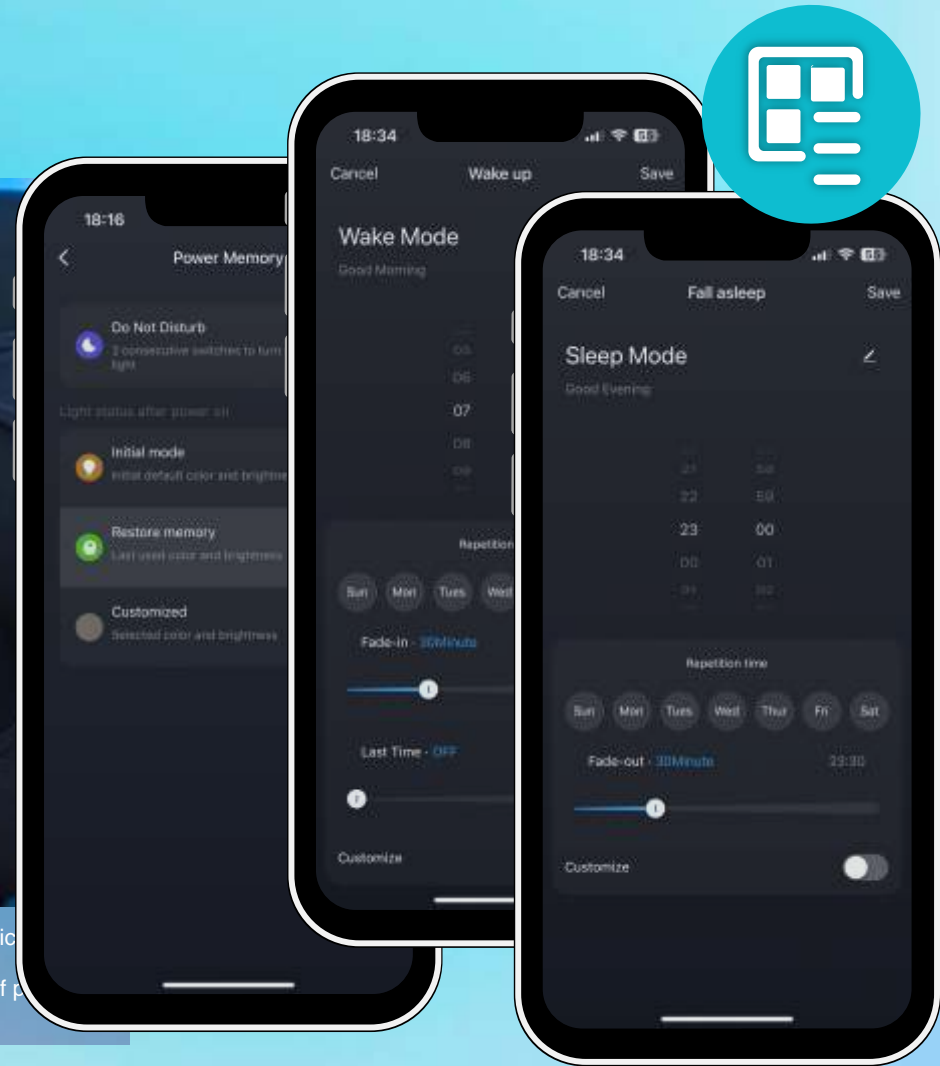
18:16

Power Memory

Do Not Disturb
2 consecutive switches to turn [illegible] light

Light status after power on

Initial mode
Initial default color and brightne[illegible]

Restore memory
Last used color and brightness

Customized
Selected color and brightness

ic
f p

18:34

Cancel Wake up Save

Wake Mode
Good Morning

05
06
07
08
09

Repetition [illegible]

Sun Mon Tues Wed

Fade-in · 30Minute

Last Time · OFF

Customize

18:34

Cancel Fall asleep Save

Sleep Mode
Good Evening

21 58
22 59
23 00
00 01
01 02

Repetition time

Sun Mon Tues Wed Thur Fri Sat

Fade-out · 30Minute 23:30

Customize